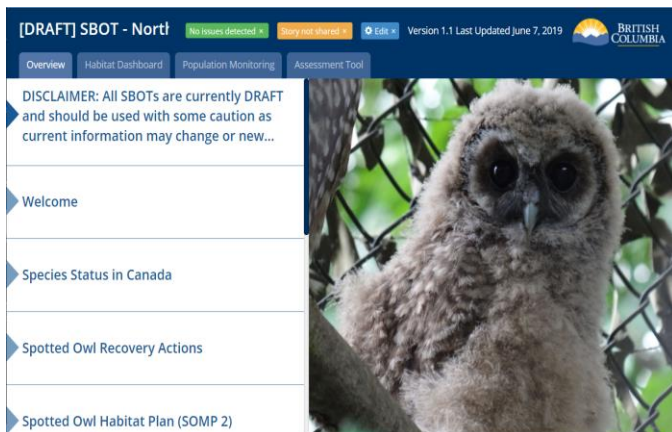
[DRAFT] SBOT - Nortl No issues detected × Story not shared × Edit × Version 1.1 Last Updated June 7, 2019 BRITISH COLUMBIA

Overview Habitat Dashboard Population Monitoring Assessment Tool

DISCLAIMER: All SBOTs are currently DRAFT and should be used with some caution as current information may change or new...

Welcome

Species Status in Canada

Spotted Owl Recovery Actions

Spotted Owl Habitat Plan (SOMP 2)